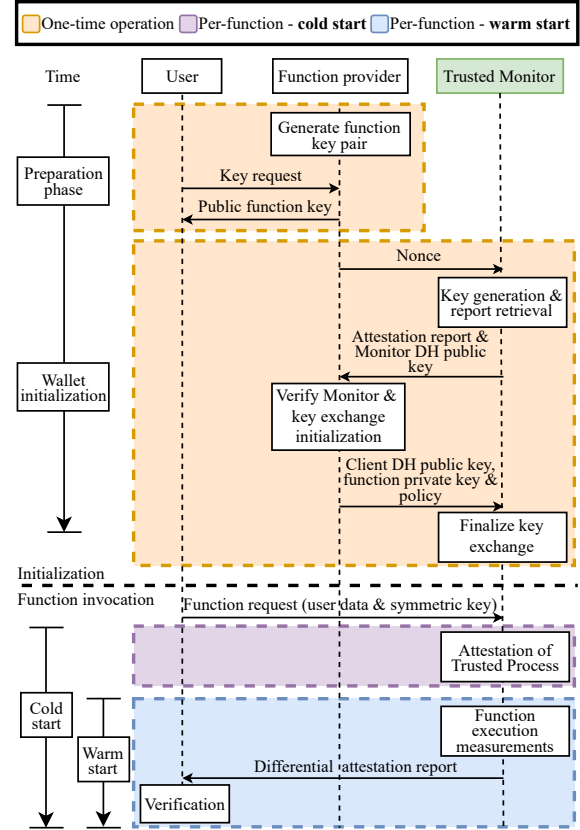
One-time operation Per-function - **cold start** Per-function - **warm start**

Time

User

Function provider

Trusted Monitor

Generate function key pair

Preparation phase

Key request

Public function key

Nonce

Key generation & report retrieval

Wallet initialization

Attestation report & Monitor DH public key

Verify Monitor & key exchange initialization

Client DH public key, function private key & policy

Finalize key exchange

Initialization

Function invocation

Function request (user data & symmetric key)

Attestation of Trusted Process

Cold start

Function execution measurements

Warm start

Differential attestation report

Verification